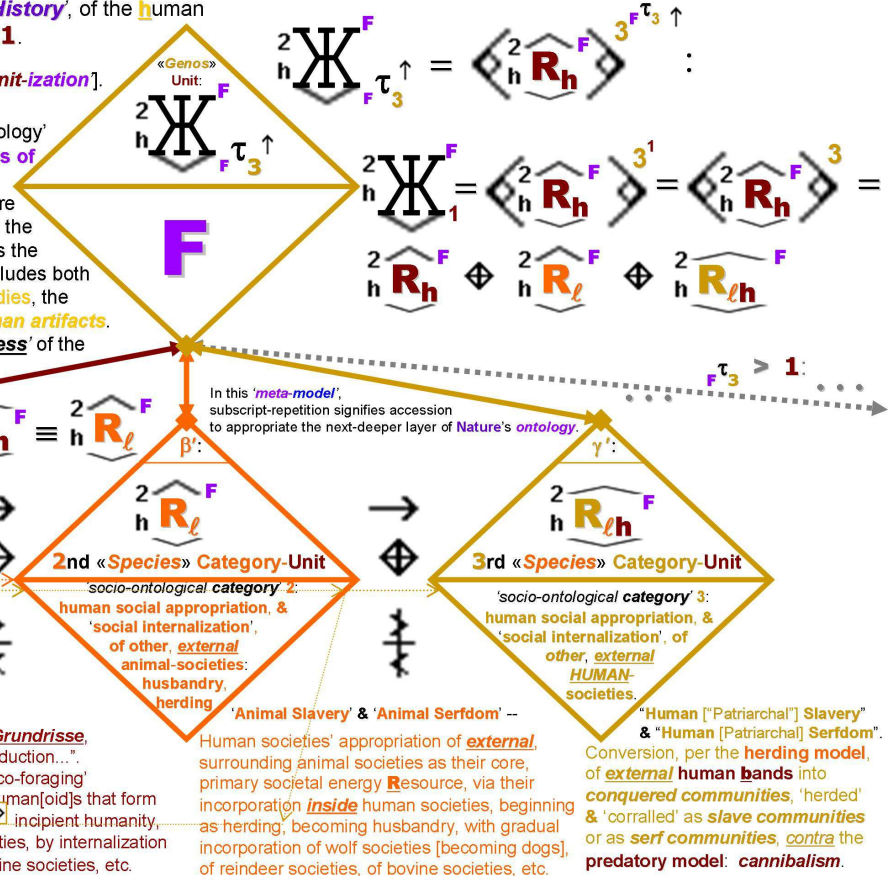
istory', of the human
1.
nit-ization'].
ology'
s of
re
the
s the
ludes both
dies, the
an artifacts.
ess' of the

«Genos» Unit:
${}^{2}_{h}Ж^{F}_{F}\tau_{3}^{\uparrow}$
F

${}^{2}_{h}Ж^{F}_{F}\tau_{3}^{\uparrow} = \langle {}^{2}_{h}\widehat{R_h}^{F} \rangle^{3^{F}\tau_{3}\uparrow}$ :

${}^{2}_{h}Ж^{F}_{1} = \langle {}^{2}_{h}\widehat{R_h}^{F} \rangle^{3^{1}} = \langle {}^{2}_{h}\widehat{R_h}^{F} \rangle^{3} =$

${}^{2}_{h}\widehat{R_h}^{F} \oplus {}^{2}_{h}\widehat{R_\ell}^{F} \oplus {}^{2}_{h}\widehat{R_{\ell h}}^{F}$

${}_{F}\tau_{3} > 1$: . . .

In this 'meta-model', subscript-repetition signifies accession to appropriate the next-deeper layer of Nature's ontology.

$h^{F} \equiv {}^{2}_{h}\widehat{R_\ell}^{F}$

β':
${}^{2}_{h}\widehat{R_\ell}^{F}$
2nd «Species» Category-Unit
'socio-ontological category' 2:
human social appropriation, & 'social internalization', of other, external animal-societies: husbandry, herding

→
⊕

γ':
${}^{2}_{h}\widehat{R_{\ell h}}^{F}$
3rd «Species» Category-Unit
'socio-ontological category' 3:
human social appropriation, & 'social internalization', of other, external HUMAN-societies.

'Animal Slavery' & 'Animal Serfdom' --
Human societies' appropriation of external, surrounding animal societies as their core, primary societal energy Resource, via their incorporation inside human societies, beginning as herding, becoming husbandry, with gradual incorporation of wolf societies [becoming dogs], of reindeer societies, of bovine societies, etc.

"Human ["Patriarchal"] Slavery" & "Human [Patriarchal] Serfdom".
Conversion, per the herding model, of external human bands into conquered communities, 'herded' & 'corralled' as slave communities or as serf communities, contra the predatory model: cannibalism.

Grundrisse,
duction...".
co-foraging'
uman[oid]s that form
incipient humanity,
ies, by internalization
ine societies, etc.